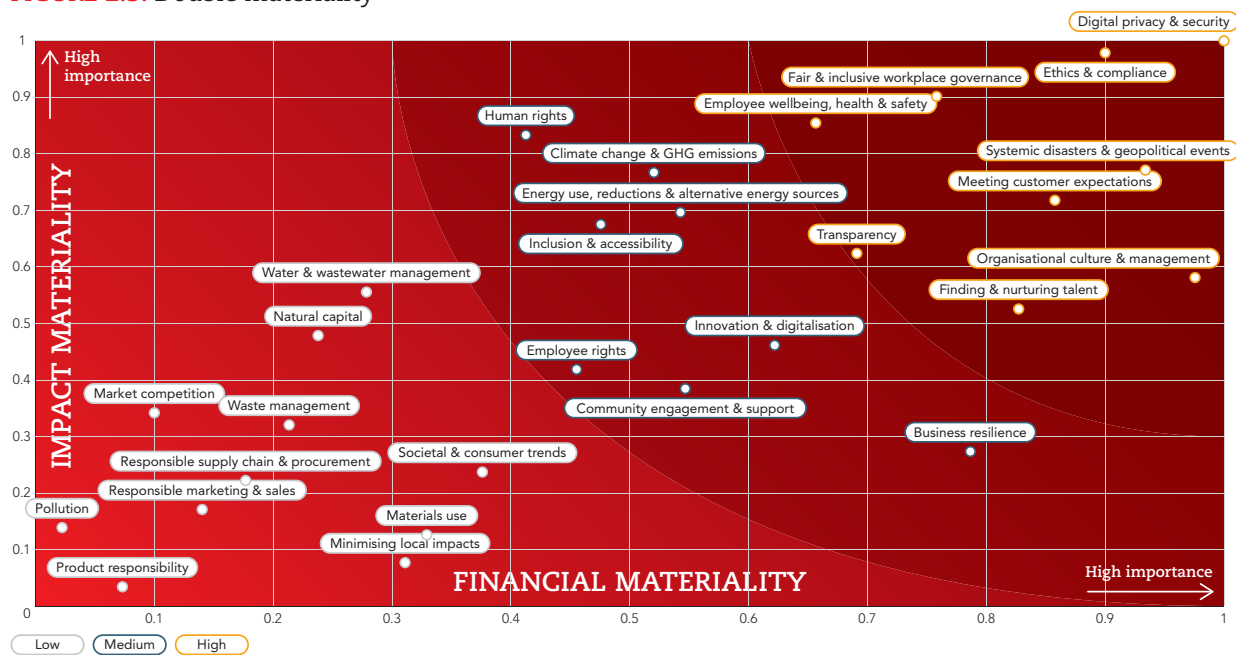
Digital privacy & security

High importance

Fair & inclusive workplace governance

Ethics & compliance

Employee wellbeing, health & safety

Human rights

Climate change & GHG emissions

Systemic disasters & geopolitical events

Meeting customer expectations

Energy use, reductions & alternative energy sources

Transparency

Inclusion & accessibility

Organisational culture & management

Water & wastewater management

Finding & nurturing talent

Natural capital

Innovation & digitalisation

IMPACT MATERIALITY

Employee rights

Market competition

Waste management

Community engagement & support

Business resilience

Societal & consumer trends

Responsible supply chain & procurement

Responsible marketing & sales

Pollution

Materials use

Minimising local impacts

Product responsibility

FINANCIAL MATERIALITY

High importance

| 1 | 0.9 | 0.8 | 0.7 | 0.6 | 0.5 | 0.4 | 0.3 | 0.2 | 0.1 | 0 |
|---|---|---|---|---|---|---|---|---|---|---|

0.1 0.2 0.3 0.4 0.5 0.6 0.7 0.8 0.9 1

Low Medium High